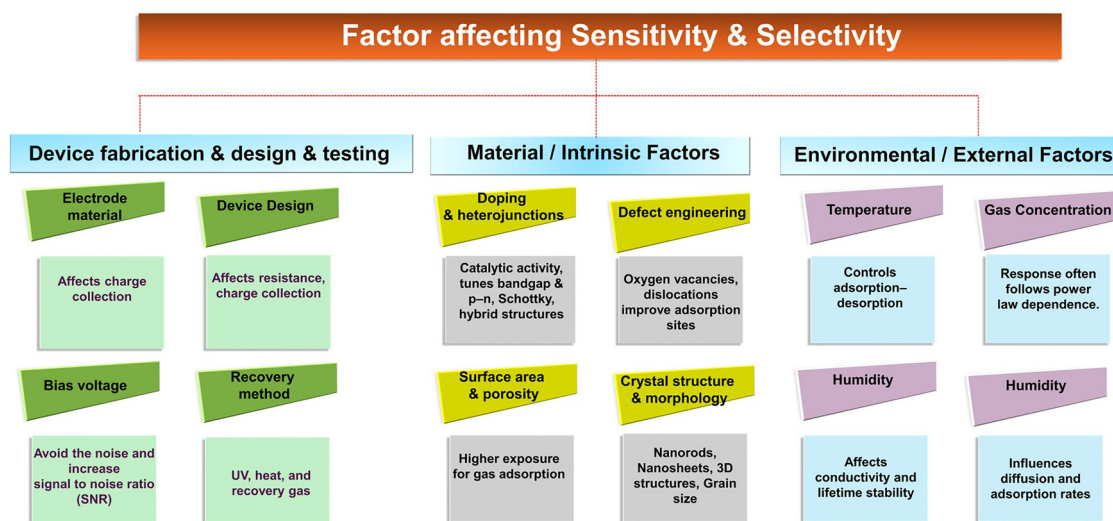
Factor affecting Sensitivity & Selectivity

Device fabrication & design & testing

Electrode material

Affects charge collection

Device Design

Affects resistance, charge collection

Bias voltage

Avoid the noise and increase signal to noise ratio (SNR)

Recovery method

UV, heat, and recovery gas

Material / Intrinsic Factors

Doping & heterojunctions

Catalytic activity, tunes bandgap & p–n, Schottky, hybrid structures

Defect engineering

Oxygen vacancies, dislocations improve adsorption sites

Surface area & porosity

Higher exposure for gas adsorption

Crystal structure & morphology

Nanorods, Nanosheets, 3D structures, Grain size

Environmental / External Factors

Temperature

Controls adsorption–desorption

Gas Concentration

Response often follows power law dependence.

Humidity

Affects conductivity and lifetime stability

Humidity

Influences diffusion and adsorption rates